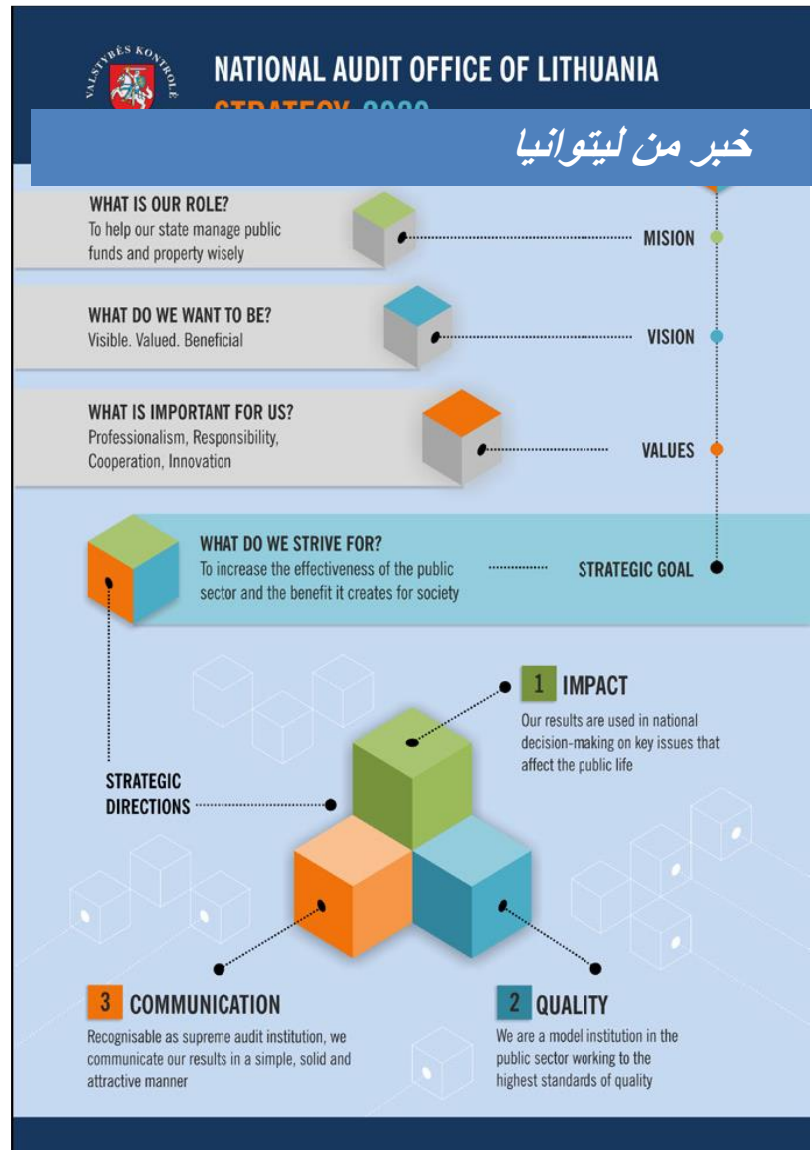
VALSTYBĖS KONTROLĖ

NATIONAL AUDIT OFFICE OF LITHUANIA

STRATEGY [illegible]

خبر من ليتوانيا

WHAT IS OUR ROLE?
To help our state manage public funds and property wisely

MISION

WHAT DO WE WANT TO BE?
Visible. Valued. Beneficial

VISION

WHAT IS IMPORTANT FOR US?
Professionalism, Responsibility, Cooperation, Innovation

VALUES

WHAT DO WE STRIVE FOR?
To increase the effectiveness of the public sector and the benefit it creates for society

STRATEGIC GOAL

1 IMPACT
Our results are used in national decision-making on key issues that affect the public life

STRATEGIC DIRECTIONS

3 COMMUNICATION
Recognisable as supreme audit institution, we communicate our results in a simple, solid and attractive manner

2 QUALITY
We are a model institution in the public sector working to the highest standards of quality